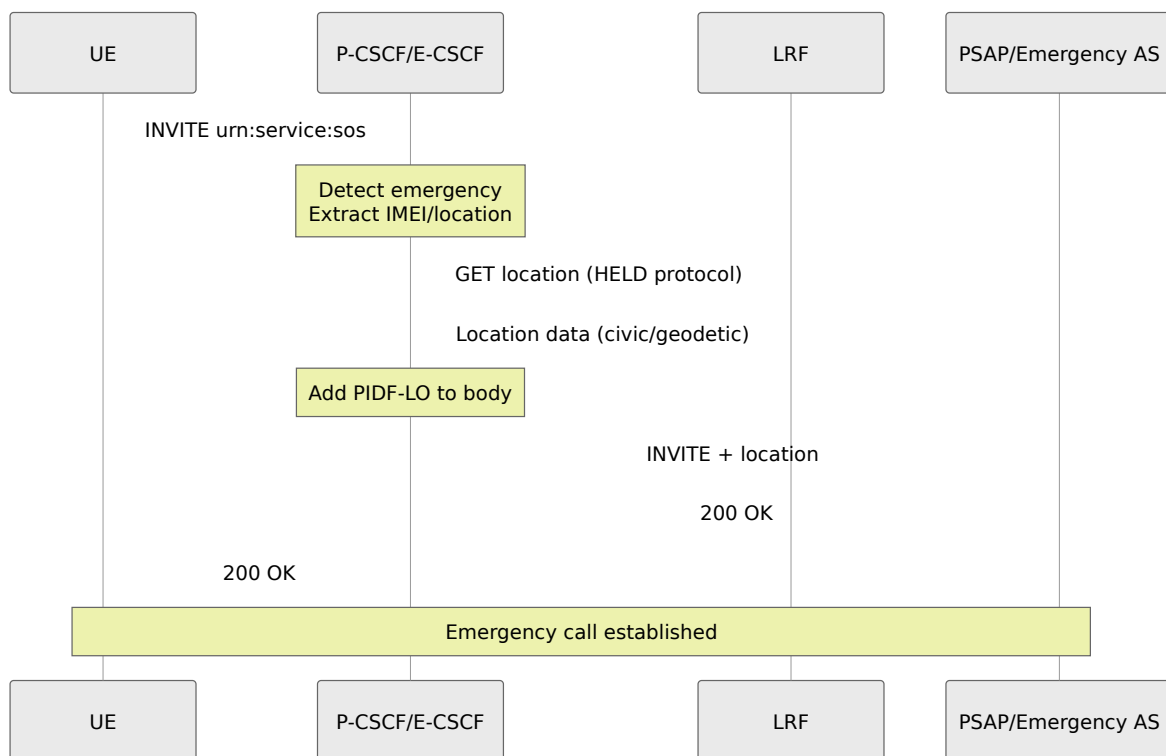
UE

P-CSCF/E-CSCF

LRF

PSAP/Emergency AS

INVITE urn:service:sos

Detect emergency
Extract IMEI/location

GET location (HELD protocol)

Location data (civic/geodetic)

Add PIDF-LO to body

INVITE + location

200 OK

200 OK

Emergency call established

UE

P-CSCF/E-CSCF

LRF

PSAP/Emergency AS